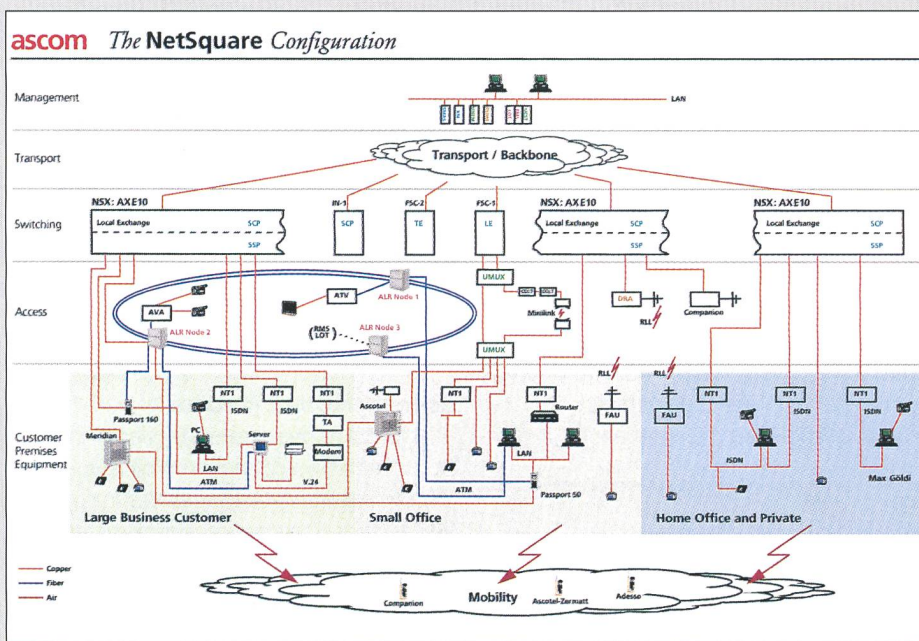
ascom The NetSquare Configuration

Management

LAN

Transport

Transport / Backbone

Switching

NSX: AXE10

Local Exchange

SCP

SSP

IN-1

SCP

FSC-2

TE

FSC-1

LE

NSX: AXE10

Local Exchange

SCP

SSP

NSX: AXE10

Local Exchange

SCP

SSP

Access

AVA

ATV

ALR Node 1

ALR Node 2

ALR Node 3

RMS LOT

UMUX

Minilink

UMUX

DRA

RLL

Companion

RLL

RLL

Customer Premises Equipment

Passport 160

Meridian

NT1

PC

ISDN

NT1

ISDN

Server

LAN

ATM

NT1

TA

Modem

V.24

Ascotel

NT1

NT1

Router

LAN

ATM

Passport 50

FAU

FAU

NT1

NT1

ISDN

ISDN

NT1

ISDN

Max Göldi

Large Business Customer

Small Office

Home Office and Private

Copper

Fiber

Air

Companion

Mobility

Ascotel-Zermatt

Adesso